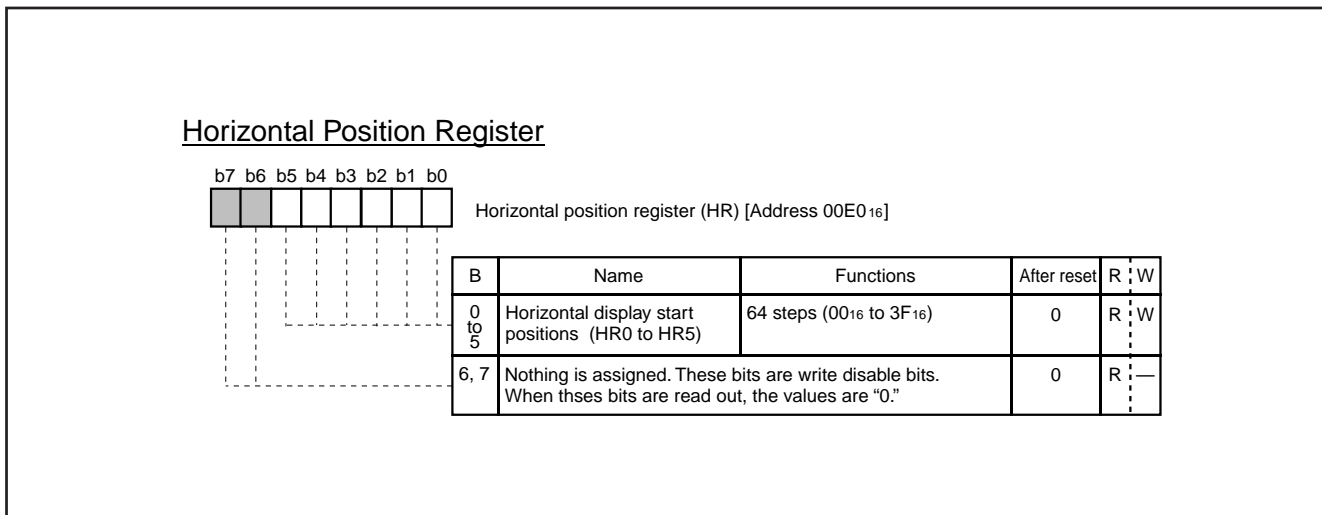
Horizontal Position Register

b7 b6 b5 b4 b3 b2 b1 b0

Horizontal position register (HR) [Address 00E0$_{16}$]

| B | Name | Functions | After reset | R | W |
|---|---|---|---|---|---|
| 0 to 5 | Horizontal display start positions (HR0 to HR5) | 64 steps (00$_{16}$ to 3F$_{16}$) | 0 | R | W |
| 6, 7 | Nothing is assigned. These bits are write disable bits. When thses bits are read out, the values are “0.” | | 0 | R | — |